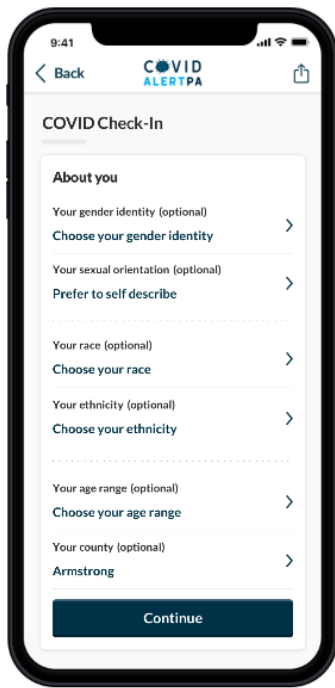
9:41

Back

COVID ALERTPA

COVID Check-In

About you

Your gender identity (optional)
Choose your gender identity

Your sexual orientation (optional)
Prefer to self describe

Your race (optional)
Choose your race

Your ethnicity (optional)
Choose your ethnicity

Your age range (optional)
Choose your age range

Your county (optional)
Armstrong

Continue